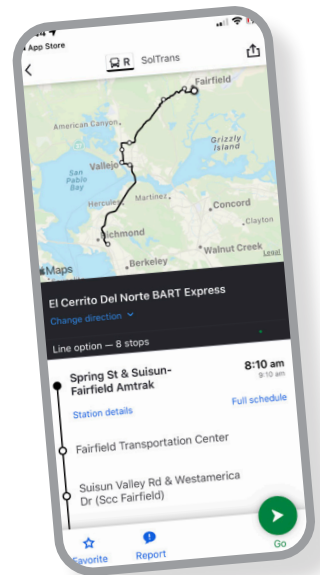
App Store

R SolTrans

Fairfield
American Canyon
Grizzly Island
Vallejo
San Pablo Bay
Martinez
Hercules
Concord
Clayton
Richmond
Walnut Creek
Maps
Berkeley
Legal

El Cerrito Del Norte BART Express
Change direction

Line option — 8 stops

Spring St & Suisun-Fairfield Amtrak
8:10 am
9:10 am
Station details
Full schedule

Fairfield Transportation Center

Suisun Valley Rd & Westamerica Dr (Scc Fairfield)

Favorite
Report
Go